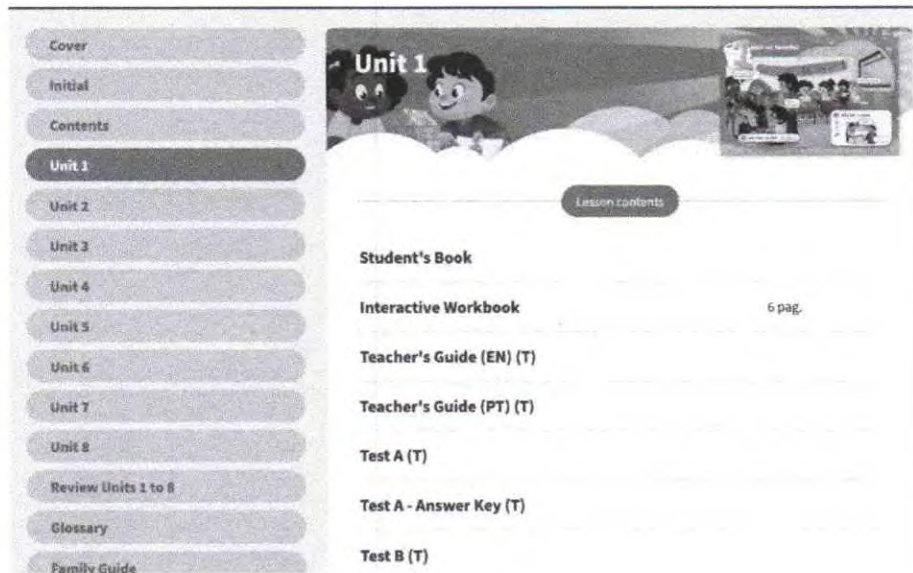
Cover
Initial
Contents
Unit 1
Unit 2
Unit 3
Unit 4
Unit 5
Unit 6
Unit 7
Unit 8
Review Units 1 to 8
Glossary
Family Guide

Unit 1

Lesson contents

Student's Book

Interactive Workbook 6 pag.

Teacher's Guide (EN) (T)

Teacher's Guide (PT) (T)

Test A (T)

Test A - Answer Key (T)

Test B (T)